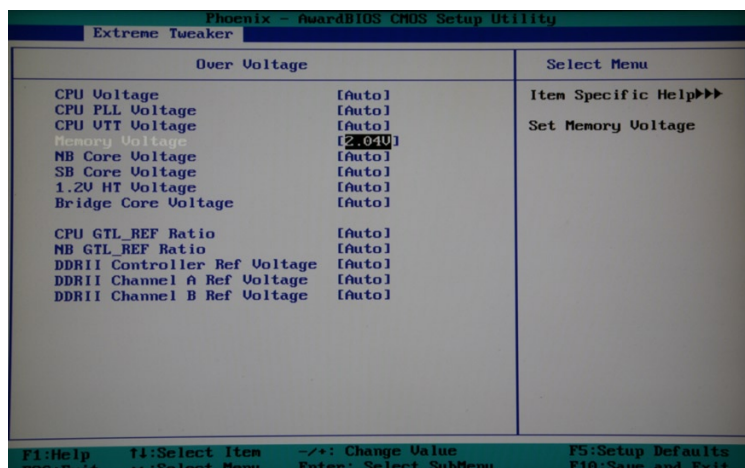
Phoenix - AwardBIOS CMOS Setup Utility
Extreme Tweaker

Over Voltage

Select Menu

| | |
|---|---|
| CPU Voltage | [Auto] |
| CPU PLL Voltage | [Auto] |
| CPU VTT Voltage | [Auto] |
| Memory Voltage | [2.04V] |
| NB Core Voltage | [Auto] |
| SB Core Voltage | [Auto] |
| 1.2V HT Voltage | [Auto] |
| Bridge Core Voltage | [Auto] |
| CPU GTL_REF Ratio | [Auto] |
| NB GTL_REF Ratio | [Auto] |
| DDRII Controller Ref Voltage | [Auto] |
| DDRII Channel A Ref Voltage | [Auto] |
| DDRII Channel B Ref Voltage | [Auto] |

Item Specific Help▶▶▶

Set Memory Voltage

F1:Help ↑↓:Select Item -/+: Change Value F5:Setup Defaults
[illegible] Enter: Select SubMenu F10:Save and Exit